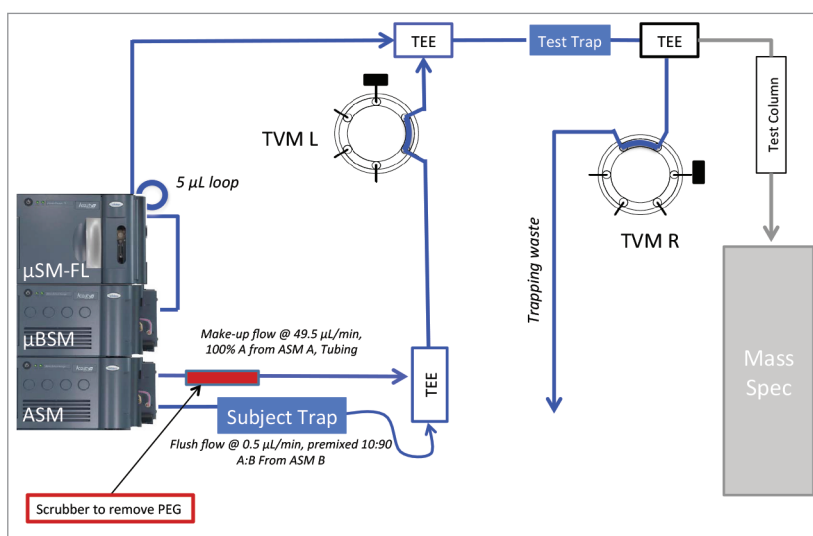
TEE

Test Trap

TEE

Test Column

TVM L

5 µL loop

TVM R

Trapping waste

µSM-FL

µBSM

ASM

Make-up flow @ 49.5 µL/min, 100% A from ASM A, Tubing

TEE

Subject Trap

Flush flow @ 0.5 µL/min, premixed 10:90 A:B From ASM B

Mass Spec

Scrubber to remove PEG